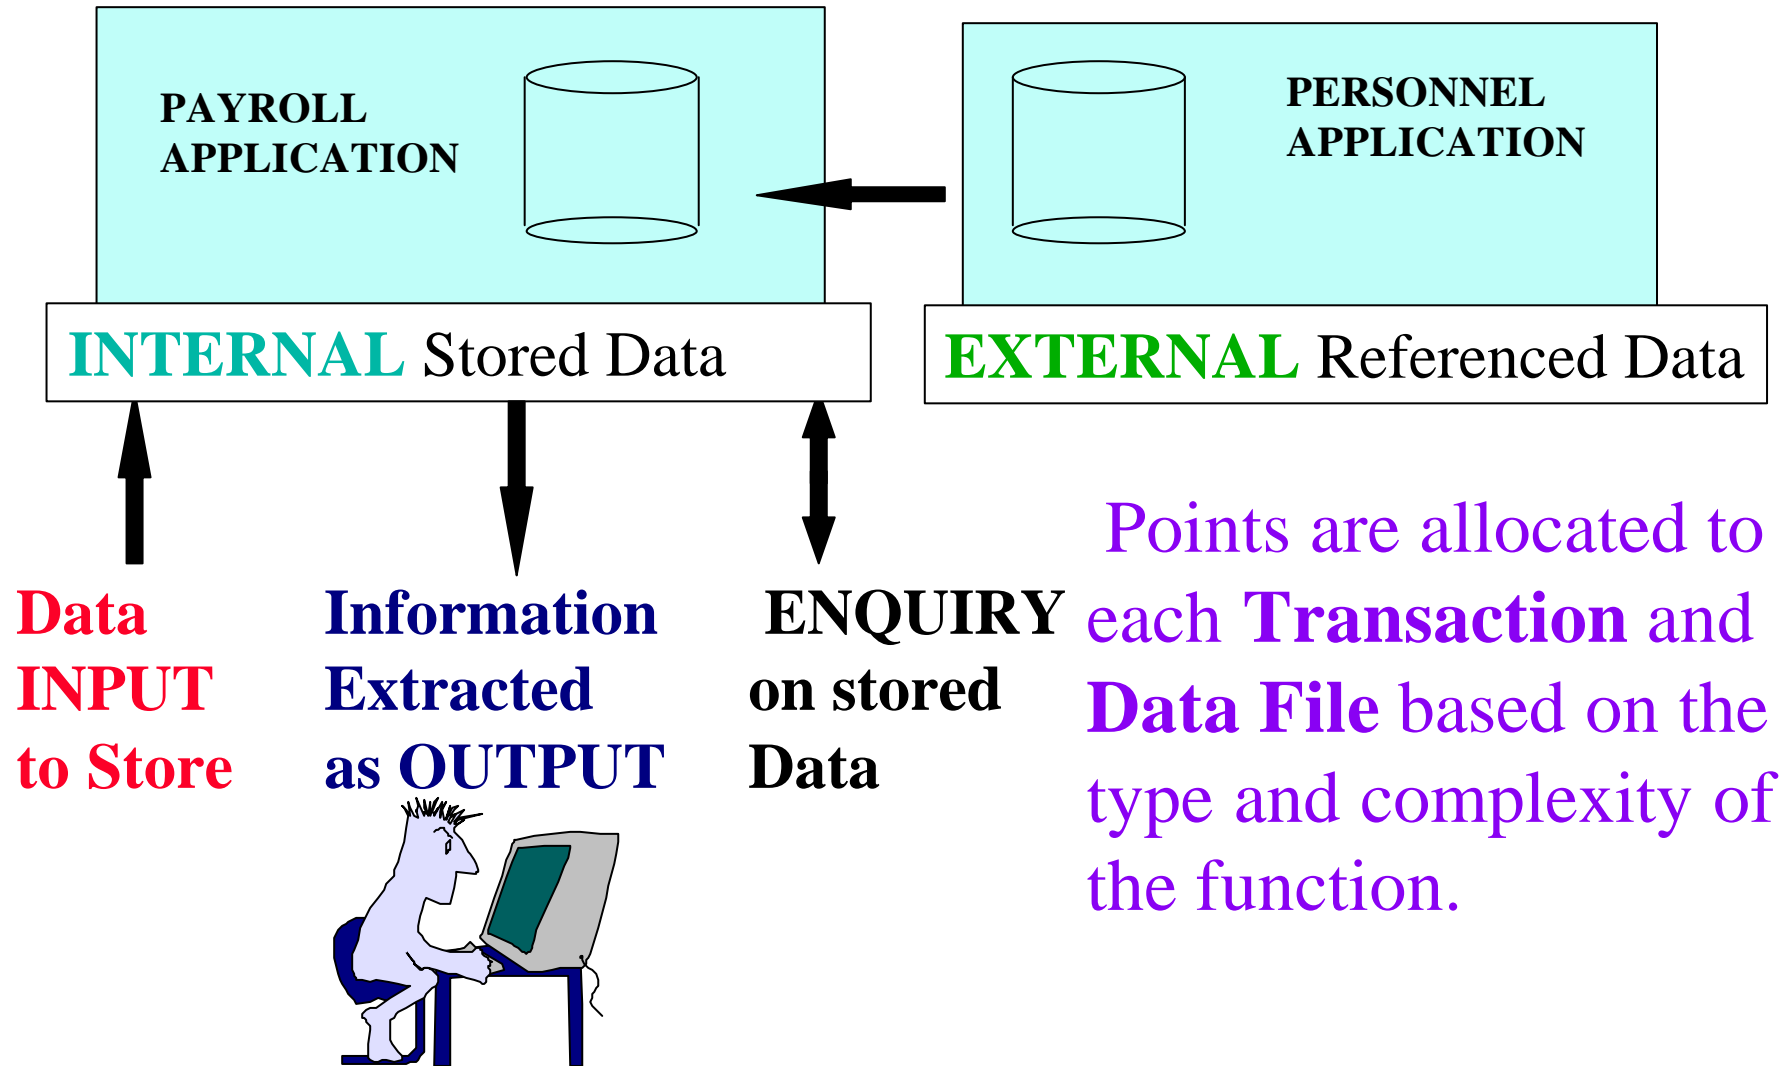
PAYROLL APPLICATION

PERSONNEL APPLICATION

INTERNAL Stored Data

EXTERNAL Referenced Data

Data INPUT to Store

Information Extracted as OUTPUT

ENQUIRY on stored Data

Points are allocated to each Transaction and Data File based on the type and complexity of the function.